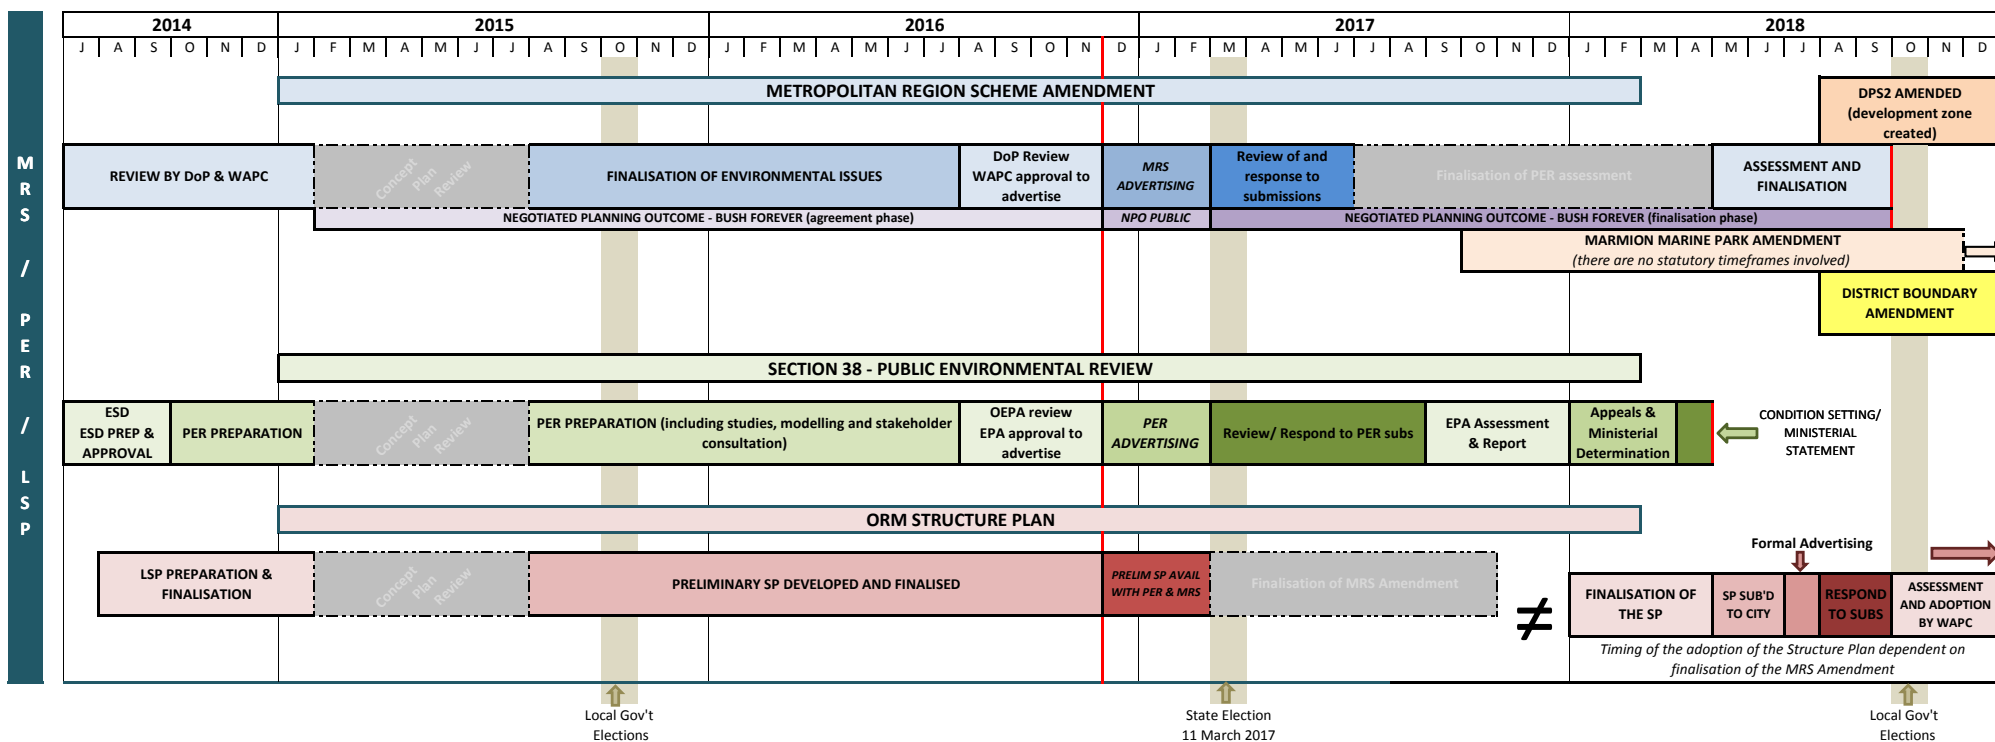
M R S / P E R / L S P

| 2014 | 2015 | 2016 | 2017 | 2018 |
|---|---|---|---|---|

J A S O N D J F M A M J J A S O N D J F M A M J J A S O N D J F M A M J J A S O N D J F M A M J J A S O N D

METROPOLITAN REGION SCHEME AMENDMENT

DPS2 AMENDED (development zone created)

REVIEW BY DoP & WAPC

Concept Plan Review

FINALISATION OF ENVIRONMENTAL ISSUES

DoP Review WAPC approval to advertise

MRS ADVERTISING

Review of and response to submissions

Finalisation of PER assessment

ASSESSMENT AND FINALISATION

NEGOTIATED PLANNING OUTCOME - BUSH FOREVER (agreement phase)

NPO PUBLIC

NEGOTIATED PLANNING OUTCOME - BUSH FOREVER (finalisation phase)

MARMION MARINE PARK AMENDMENT
(there are no statutory timeframes involved)

DISTRICT BOUNDARY AMENDMENT

SECTION 38 - PUBLIC ENVIRONMENTAL REVIEW

ESD
ESD PREP & APPROVAL

PER PREPARATION

Concept Plan Review

PER PREPARATION (including studies, modelling and stakeholder consultation)

OEPA review EPA approval to advertise

PER ADVERTISING

Review/ Respond to PER subs

EPA Assessment & Report

Appeals & Ministerial Determination

CONDITION SETTING/ MINISTERIAL STATEMENT

ORM STRUCTURE PLAN

LSP PREPARATION & FINALISATION

Concept Plan Review

PRELIMINARY SP DEVELOPED AND FINALISED

PRELIM SP AVAIL WITH PER & MRS

Finalisation of MRS Amendment

$\neq$

Formal Advertising

FINALISATION OF THE SP

SP SUB'D TO CITY

RESPOND TO SUBS

ASSESSMENT AND ADOPTION BY WAPC

Timing of the adoption of the Structure Plan dependent on finalisation of the MRS Amendment

Local Gov't Elections

State Election 11 March 2017

Local Gov't Elections